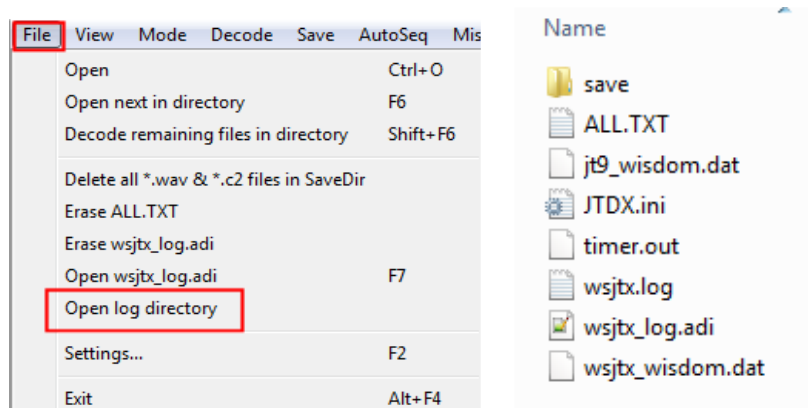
File View Mode Decode Save AutoSeq Mis

| | |
|---|---|
| Open | Ctrl+O |
| Open next in directory | F6 |
| Decode remaining files in directory | Shift+F6 |
| Delete all *.wav & *.c2 files in SaveDir | |
| Erase ALL.TXT | |
| Erase wsjtx_log.adi | |
| Open wsjtx_log.adi | F7 |
| Open log directory | |
| Settings... | F2 |
| Exit | Alt+F4 |

Name
save
ALL.TXT
jt9_wisdom.dat
JTDX.ini
timer.out
wsjtx.log
wsjtx_log.adi
wsjtx_wisdom.dat